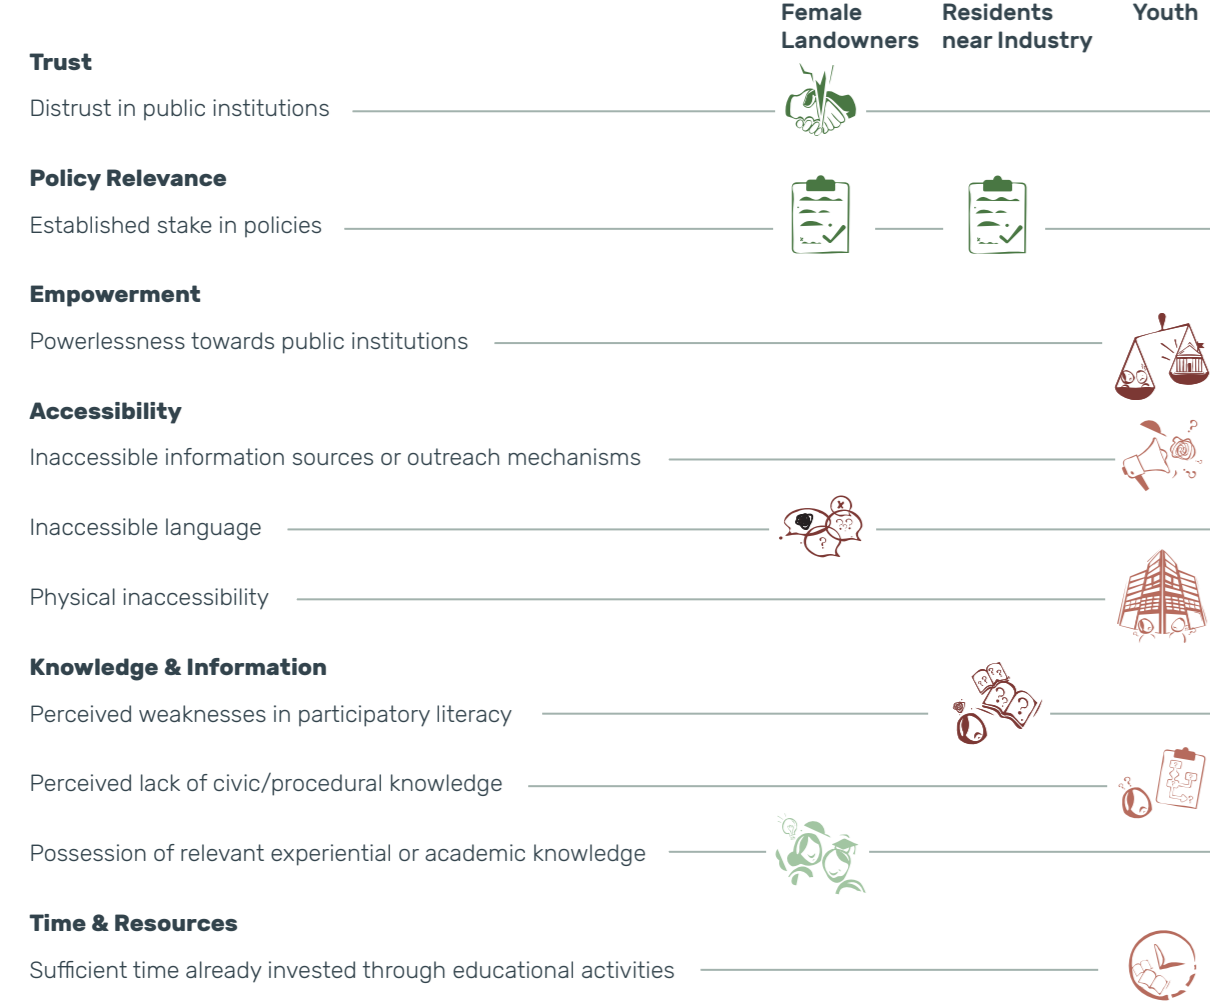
Female Landowners
Residents near Industry
Youth

Trust
Distrust in public institutions

Policy Relevance
Established stake in policies

Empowerment
Powerlessness towards public institutions

Accessibility
Inaccessible information sources or outreach mechanisms
Inaccessible language
Physical inaccessibility

Knowledge & Information
Perceived weaknesses in participatory literacy
Perceived lack of civic/procedural knowledge
Possession of relevant experiential or academic knowledge

Time & Resources
Sufficient time already invested through educational activities